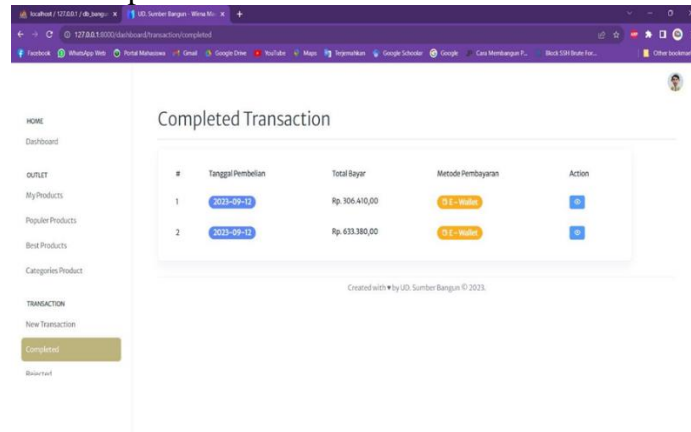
localhost / 127.0.0.1 / db_bangun ×
UD. Sumber Bangun - Wima Ma ×
127.0.0.1:8000/dashboard/transaction/completed

Facebook  WhatsApp Web  Portal Mahasiswa  Gmail  Google Drive  YouTube  Maps  Terjemahkan  Google Scholar  Google  Cara Membangun P...  Block SSH Brute For...  Other bookmarks

HOME
Dashboard

OUTLET
My Products
Populer Products
Best Products
Categories Product

TRANSACTION
New Transaction
Completed
Rejected

Completed Transaction

| # | Tanggal Pembelian | Total Bayar | Metode Pembayaran | Action |
|---|---|---|---|---|
| 1 | 2023-09-12 | Rp. 306.410,00 | E - Wallet | |
| 2 | 2023-09-12 | Rp. 633.380,00 | E - Wallet | |

Created with ♥ by UD. Sumber Bangun © 2023.